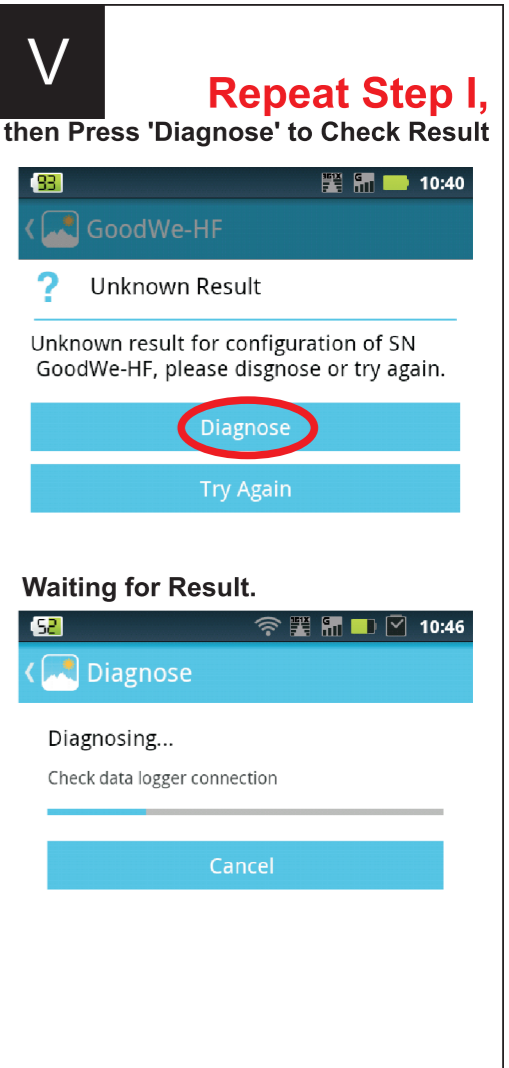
V

Repeat Step I,

then Press 'Diagnose' to Check Result

93 10:40

GoodWe-HF

? Unknown Result

Unknown result for configuration of SN GoodWe-HF, please disgnose or try again.

Diagnose

Try Again

Waiting for Result.

52 10:46

Diagnose

Diagnosing...

Check data logger connection

Cancel